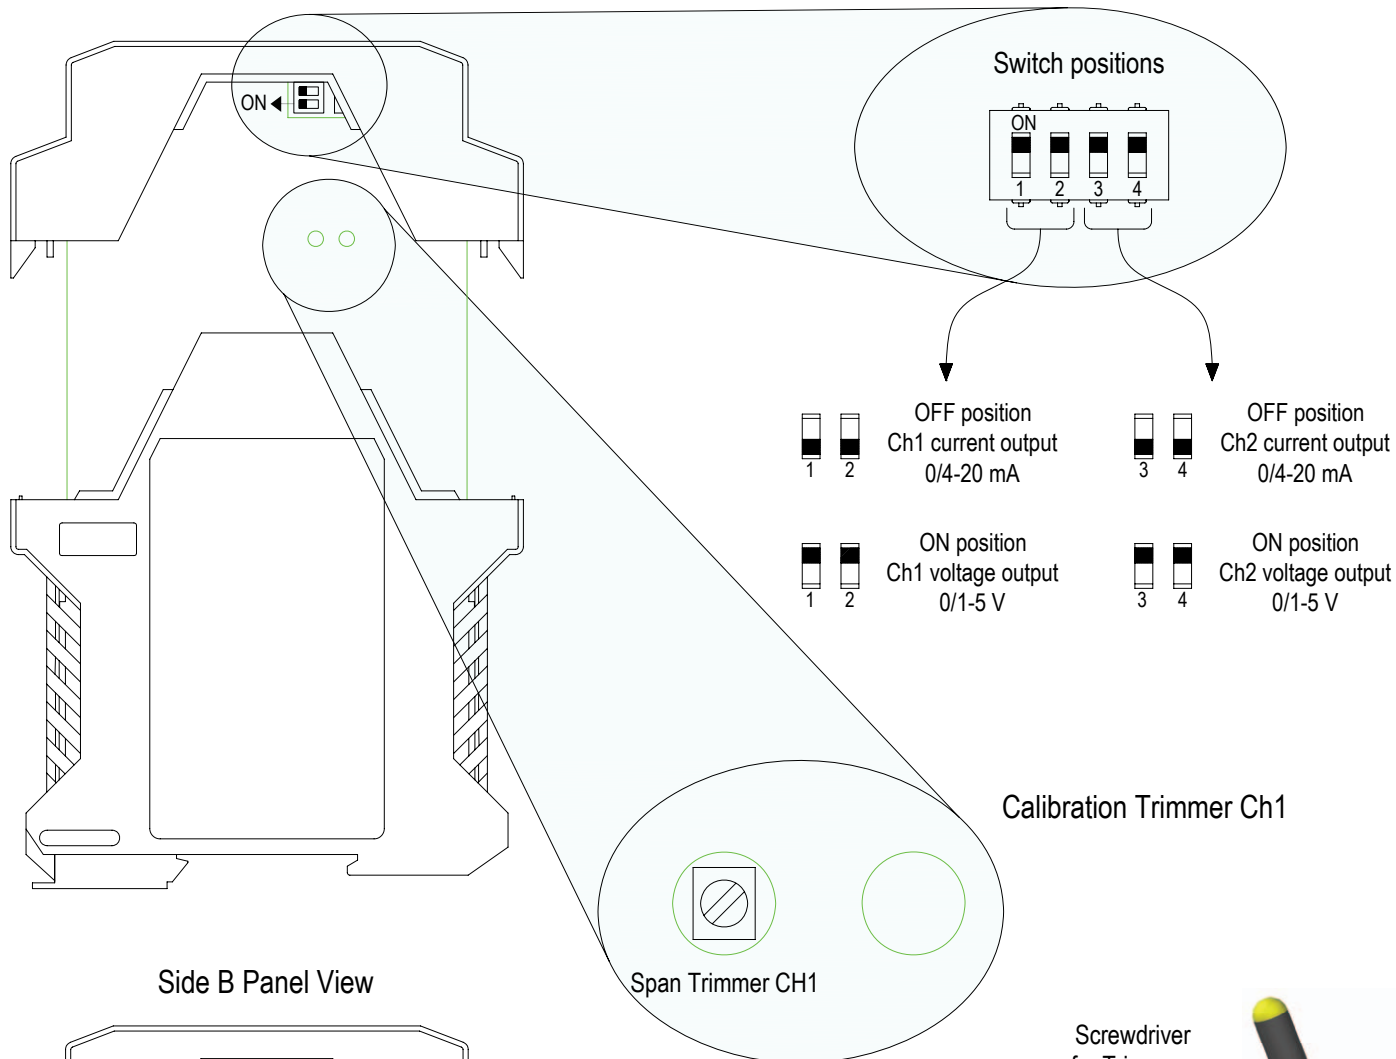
ON

Switch positions

ON

1 2 3 4

1 2

OFF position
Ch1 current output
0/4-20 mA

3 4

OFF position
Ch2 current output
0/4-20 mA

1 2

ON position
Ch1 voltage output
0/1-5 V

3 4

ON position
Ch2 voltage output
0/1-5 V

Calibration Trimmer Ch1

Span Trimmer CH1

Side B Panel View

Screwdriver
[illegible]